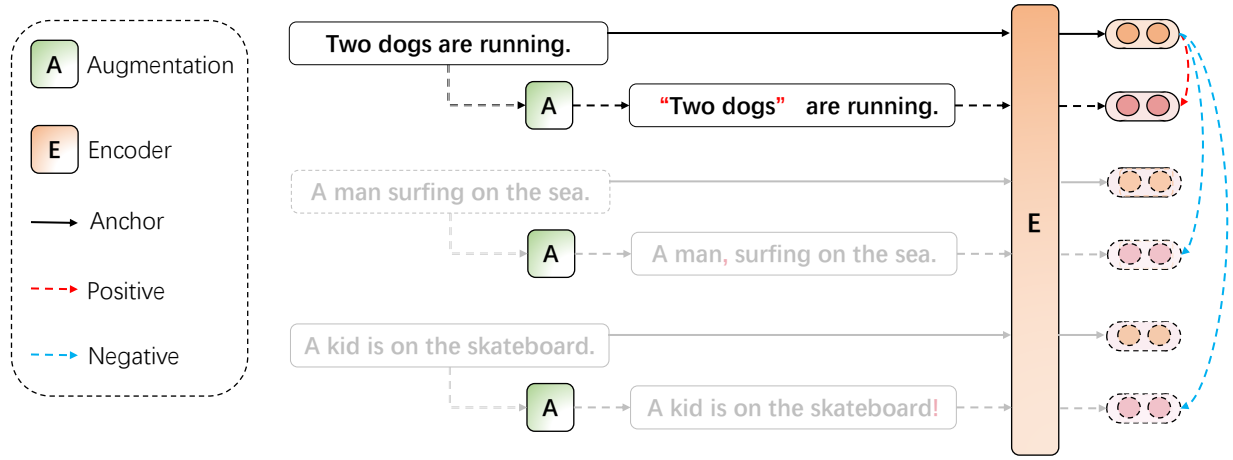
A Augmentation

E Encoder

Anchor

Positive

Negative

Two dogs are running.

A

"Two dogs" are running.

A man surfing on the sea.

A

A man, surfing on the sea.

A kid is on the skateboard.

A

A kid is on the skateboard!

E